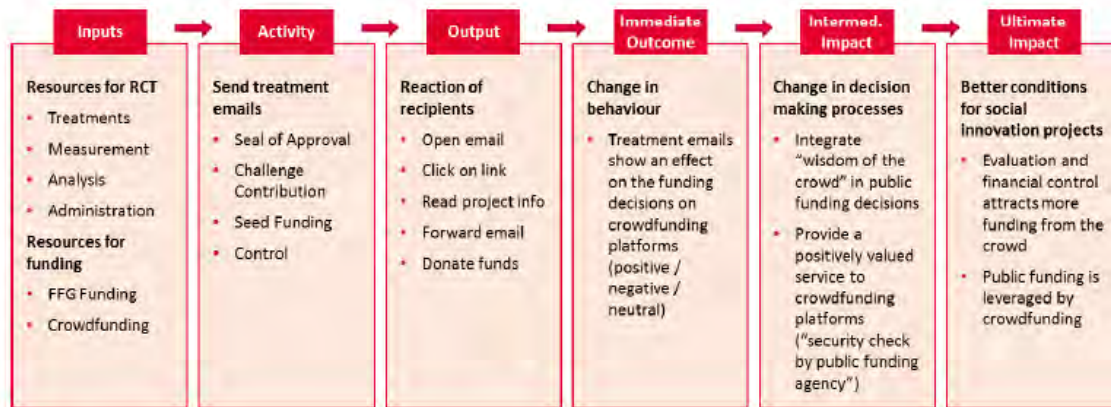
Inputs

Resources for RCT
- Treatments
- Measurement
- Analysis
- Administration

Resources for funding
- FFG Funding
- Crowdfunding

Activity

Send treatment emails
- Seal of Approval
- Challenge Contribution
- Seed Funding
- Control

Output

Reaction of recipients
- Open email
- Click on link
- Read project info
- Forward email
- Donate funds

Immediate Outcome

Change in behaviour
- Treatment emails show an effect on the funding decisions on crowdfunding platforms (positive / negative / neutral)

Intermed. Impact

Change in decision making processes
- Integrate "wisdom of the crowd" in public funding decisions
- Provide a positively valued service to crowdfunding platforms ("security check by public funding agency")

Ultimate Impact

Better conditions for social innovation projects
- Evaluation and financial control attracts more funding from the crowd
- Public funding is leveraged by crowdfunding